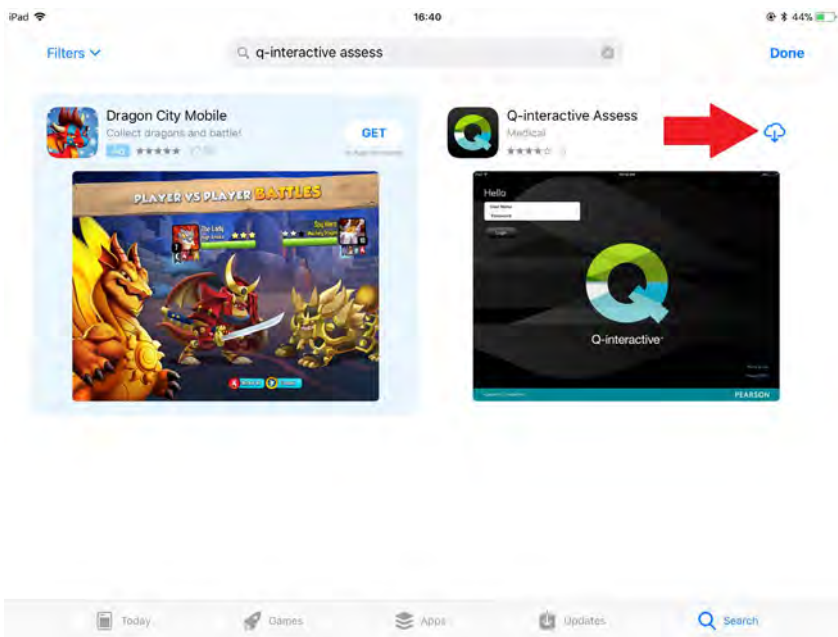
iPad
16:40
44%

Filters
q-interactive assess
Done

Dragon City Mobile
Collect dragons and battle!
GET

PLAYER VS PLAYER BATTLES

Q-interactive Assess
Medical

Hello
User Name
Password

Q-interactive

PEARSON

Today
Games
Apps
Updates
Search